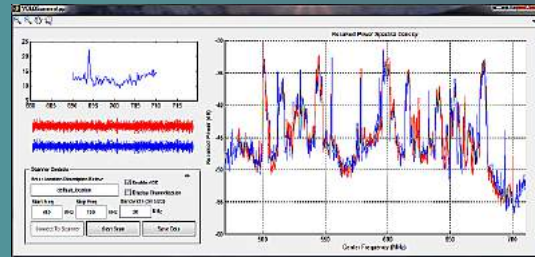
Received Power Spectral Density

25
20
15
10

Scanner Details

Enable rDSF
Display Disambiguation

Start Freq
450
MHz
Stop Freq
720
MHz
Bandwidth
25
KHz

Connect To Scanner
Start Scan
Save Data

Received Power (dBm)
-40
-45
-50
-55
-60
-65
-70
-75
-80
-85

500
550
600
650
700

Centre Frequency (MHz)